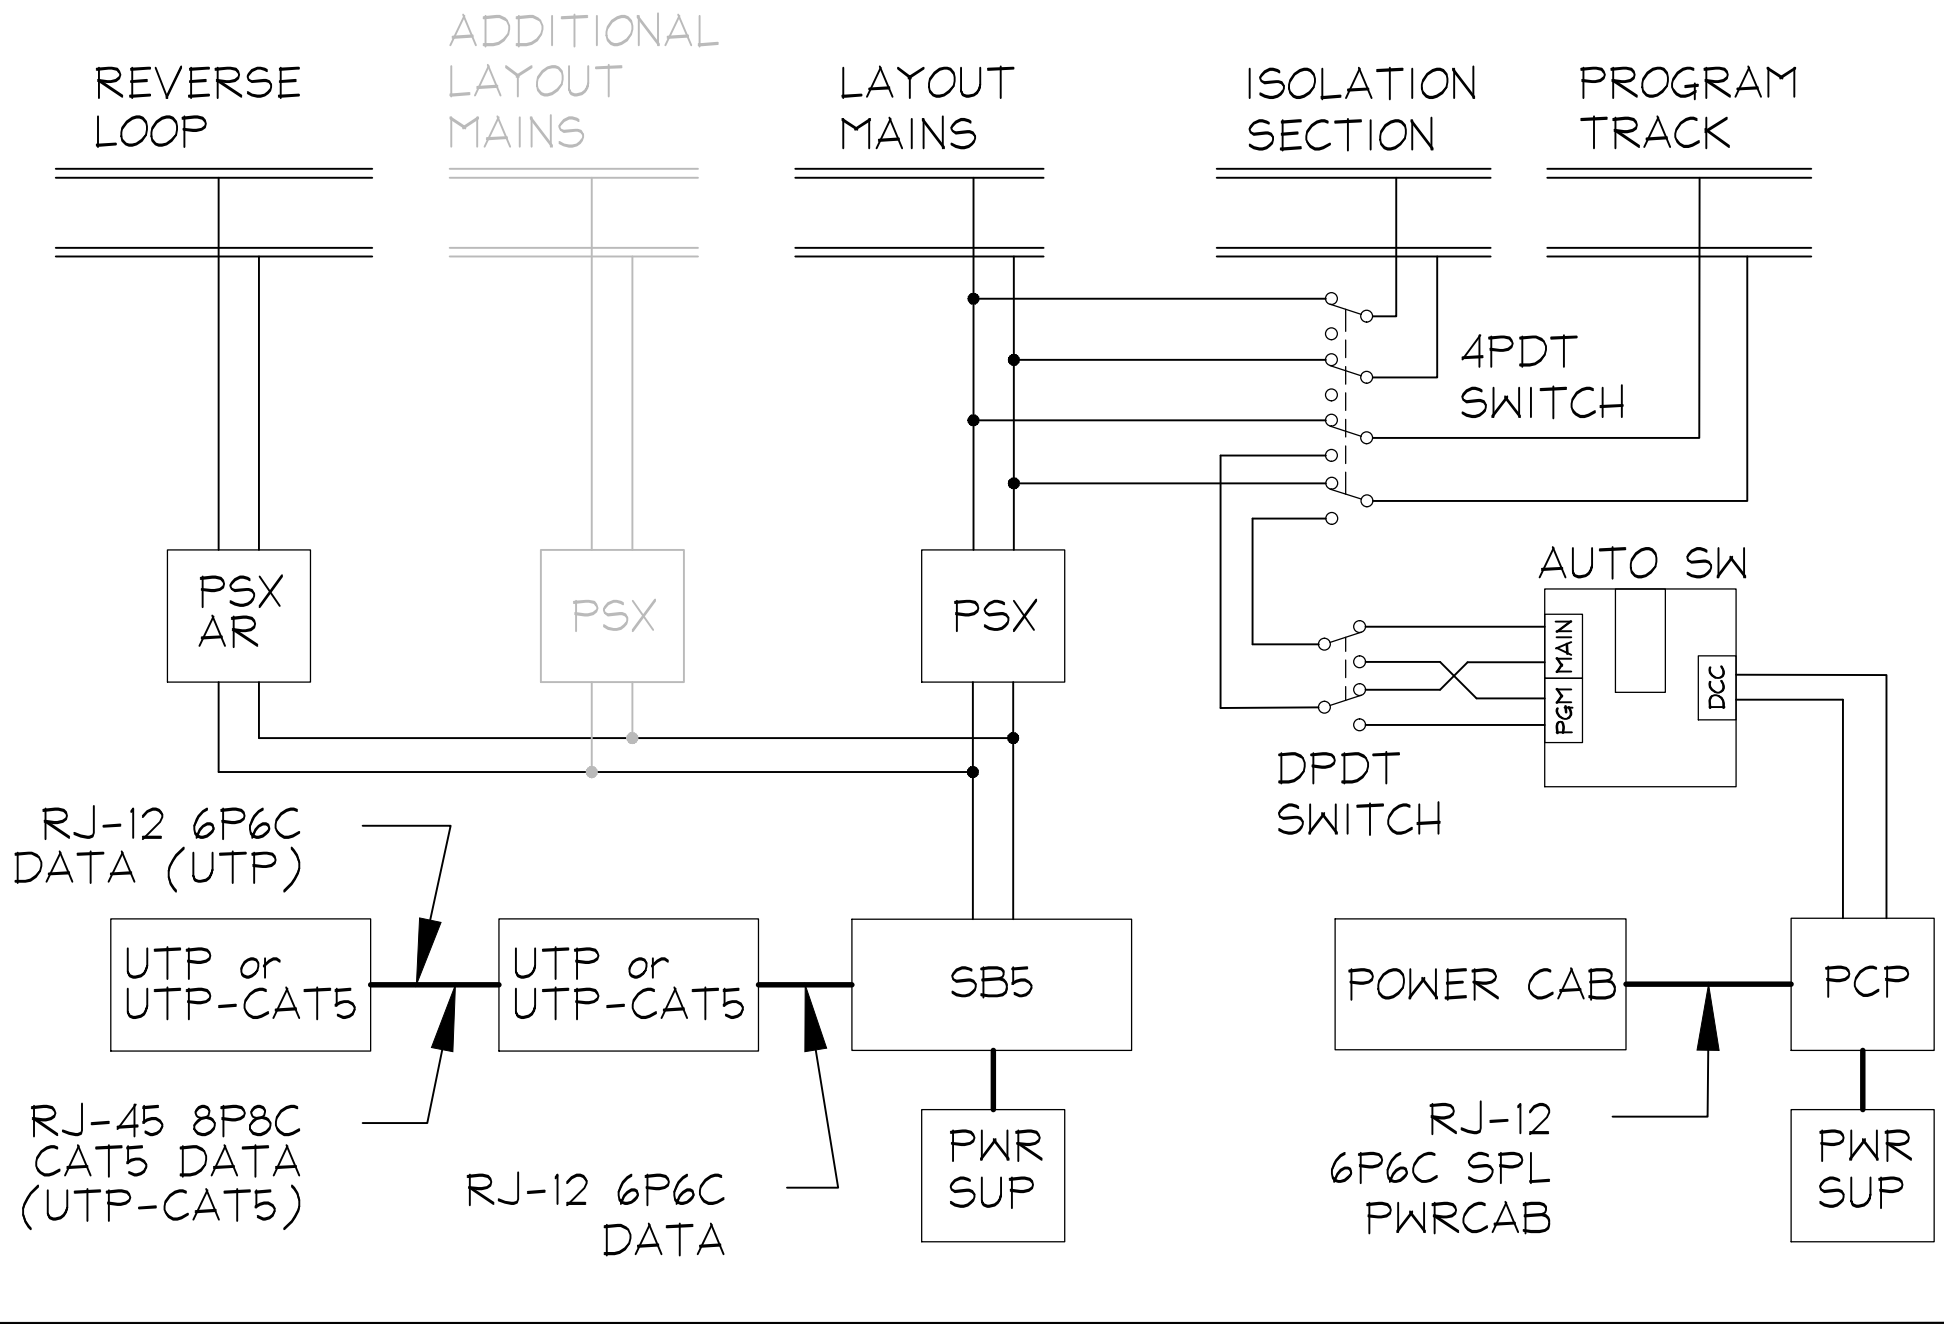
REVERSE LOOP

ADDITIONAL LAYOUT MAINS

LAYOUT MAINS

ISOLATION SECTION

PROGRAM TRACK

4PDT SWITCH

AUTO SW

MAIN

PGM

DCC

PSX AR

PSX

PSX

DPDT SWITCH

RJ-12 6P6C DATA (UTP)

UTP or UTP-CAT5

UTP or UTP-CAT5

SB5

POWER CAB

PCP

RJ-45 8P8C CAT5 DATA (UTP-CAT5)

RJ-12 6P6C DATA

PWR SUP

RJ-12 6P6C SPL PWRCAB

PWR SUP